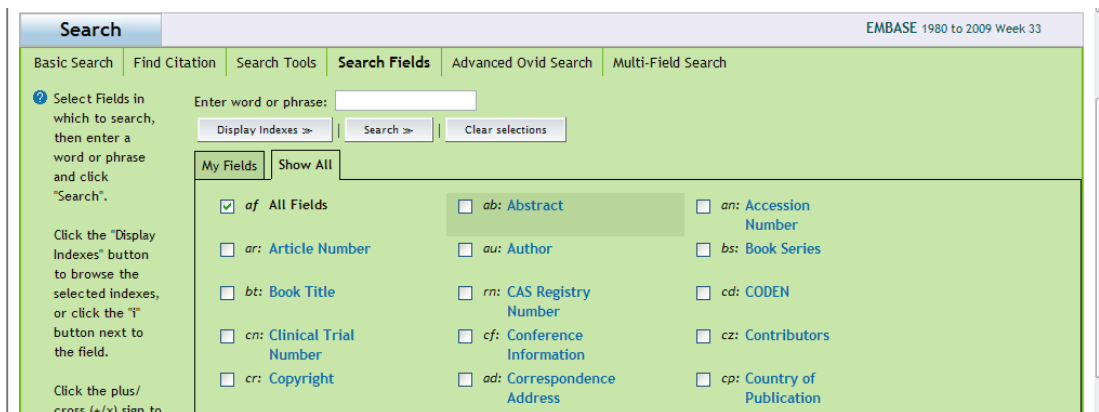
Search

EMBASE 1980 to 2009 Week 33

Basic Search | Find Citation | Search Tools | Search Fields | Advanced Ovid Search | Multi-Field Search

Select Fields in which to search, then enter a word or phrase and click "Search".

Click the "Display Indexes" button to browse the selected indexes, or click the "i" button next to the field.

Click the plus/ cross (+/x) sign to

Enter word or phrase:

Display Indexes ≫ | Search ≫ | Clear selections

My Fields | Show All

af All Fields
ab: Abstract
an: Accession Number
ar: Article Number
au: Author
bs: Book Series
bt: Book Title
rn: CAS Registry Number
cd: CODEN
cn: Clinical Trial Number
cf: Conference Information
cz: Contributors
cr: Copyright
ad: Correspondence Address
cp: Country of Publication